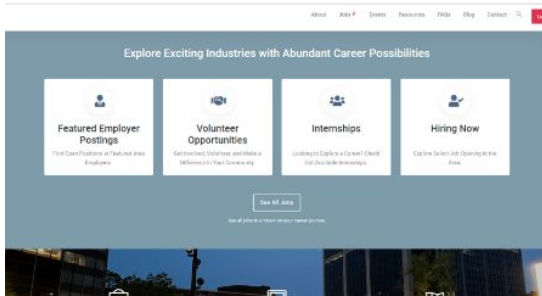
About Jobs Events Resources FAQs Blog Contact

Explore Exciting Industries with Abundant Career Possibilities

Featured Employer Postings

Find Open Positions at Featured Area Employers

Volunteer Opportunities

Get Involved, Volunteer, and Make a Difference in Your Community

Internships

Looking to Explore a Career? Check Out Available Internships

Hiring Now

Explore Select Job Openings in the Area

See All Jobs

See all jobs to a start on your career journey.